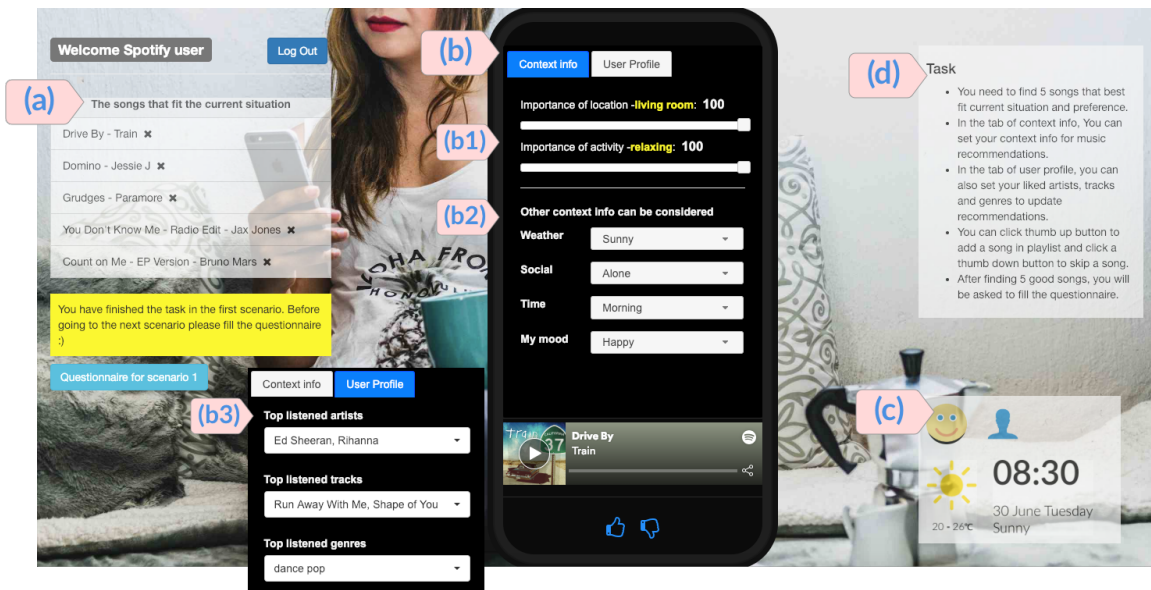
Welcome Spotify user

Log Out

(a)

The songs that fit the current situation

Drive By - Train ✖

Domino - Jessie J ✖

Grudges - Paramore ✖

You Don't Know Me - Radio Edit - Jax Jones ✖

Count on Me - EP Version - Bruno Mars ✖

You have finished the task in the first scenario. Before going to the next scenario please fill the questionnaire :)

Questionnaire for scenario 1

(b)

Context info

User Profile

Importance of location -living room: 100

(b1)

Importance of activity -relaxing: 100

(b2)

Other context info can be considered

Weather Sunny

Social Alone

Time Morning

My mood Happy

Drive By
Train

Context info

User Profile

(b3)

Top listened artists

Ed Sheeran, Rihanna

Top listened tracks

Run Away With Me, Shape of You

Top listened genres

dance pop

(d)

Task

- You need to find 5 songs that best fit current situation and preference.
- In the tab of context info, You can set your context info for music recommendations.
- In the tab of user profile, you can also set your liked artists, tracks and genres to update recommendations.
- You can click thumb up button to add a song in playlist and click a thumb down button to skip a song.
- After finding 5 good songs, you will be asked to fill the questionnaire.

(c)

08:30

20 - 26℃

30 June Tuesday
Sunny